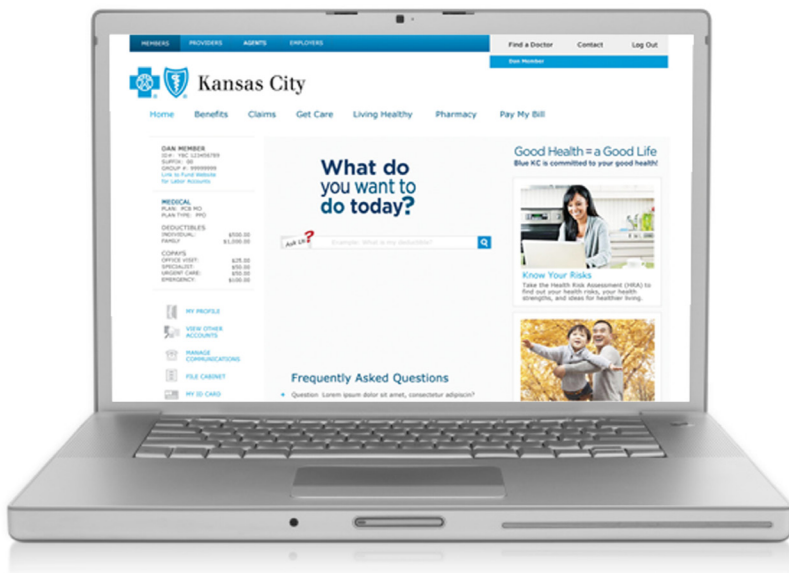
MEMBERS PROVIDERS AGENTS EMPLOYERS

Find a Doctor Contact Log Out

Dan Member

Kansas City

Home Benefits Claims Get Care Living Healthy Pharmacy Pay My Bill

DAN MEMBER
ID#: YBC 123456789
SUB#: 00
GROUP #: 99999999
Link to Fund Website for Labor Accounts

MEDICAL
PLAN: PCB MO
PLAN TYPE: PPO

DEDUCTIBLES
INDIVIDUAL: $500.00
FAMILY: $1,000.00

COPAYS
OFFICE VISIT: $25.00
SPECIALIST: $50.00
URGENT CARE: $50.00
EMERGENCY: $100.00

MY PROFILE
VIEW OTHER ACCOUNTS
MANAGE COMMUNICATIONS
FILE CABINET
MY ID CARD

What do you want to do today?

Ask Us?

Example: What is my deductible?

Frequently Asked Questions

Question Lorem ipsum dolor sit amet, consectetur adipiscin?

Good Health = a Good Life
Blue KC is committed to your good health!

Know Your Risks
Take the Health Risk Assessment (HRA) to find out your health risks, your health strengths, and ideas for healthier living.